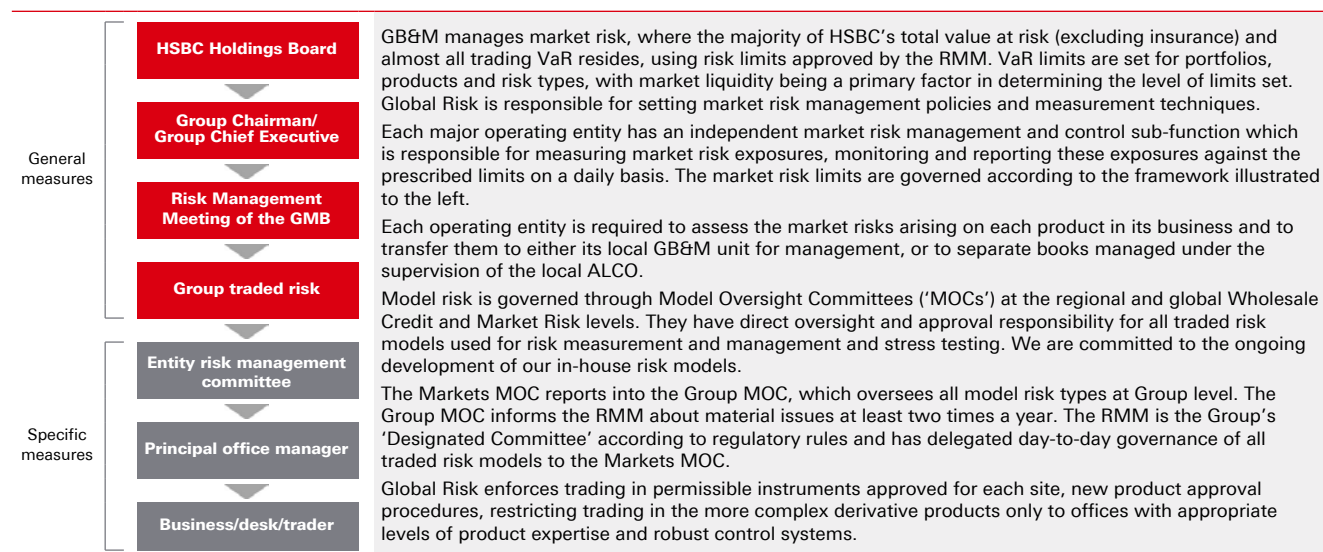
General measures

HSBC Holdings Board

Group Chairman/ Group Chief Executive

Risk Management Meeting of the GMB

Group traded risk

Specific measures

Entity risk management committee

Principal office manager

Business/desk/trader

GB&M manages market risk, where the majority of HSBC's total value at risk (excluding insurance) and almost all trading VaR resides, using risk limits approved by the RMM. VaR limits are set for portfolios, products and risk types, with market liquidity being a primary factor in determining the level of limits set. Global Risk is responsible for setting market risk management policies and measurement techniques.

Each major operating entity has an independent market risk management and control sub-function which is responsible for measuring market risk exposures, monitoring and reporting these exposures against the prescribed limits on a daily basis. The market risk limits are governed according to the framework illustrated to the left.

Each operating entity is required to assess the market risks arising on each product in its business and to transfer them to either its local GB&M unit for management, or to separate books managed under the supervision of the local ALCO.

Model risk is governed through Model Oversight Committees ('MOCs') at the regional and global Wholesale Credit and Market Risk levels. They have direct oversight and approval responsibility for all traded risk models used for risk measurement and management and stress testing. We are committed to the ongoing development of our in-house risk models.

The Markets MOC reports into the Group MOC, which oversees all model risk types at Group level. The Group MOC informs the RMM about material issues at least two times a year. The RMM is the Group's 'Designated Committee' according to regulatory rules and has delegated day-to-day governance of all traded risk models to the Markets MOC.

Global Risk enforces trading in permissible instruments approved for each site, new product approval procedures, restricting trading in the more complex derivative products only to offices with appropriate levels of product expertise and robust control systems.